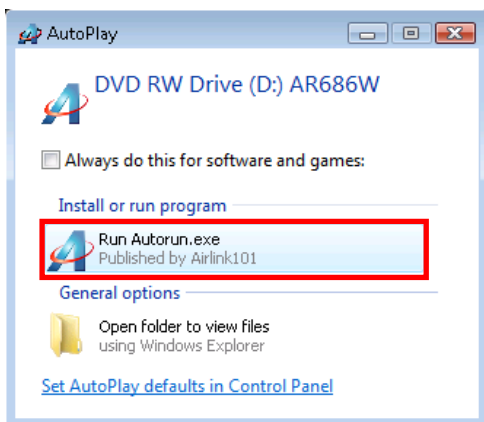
AutoPlay

DVD RW Drive (D:) AR686W

Always do this for software and games:

Install or run program

Run Autorun.exe
Published by Airlink101

General options

Open folder to view files
using Windows Explorer

Set AutoPlay defaults in Control Panel